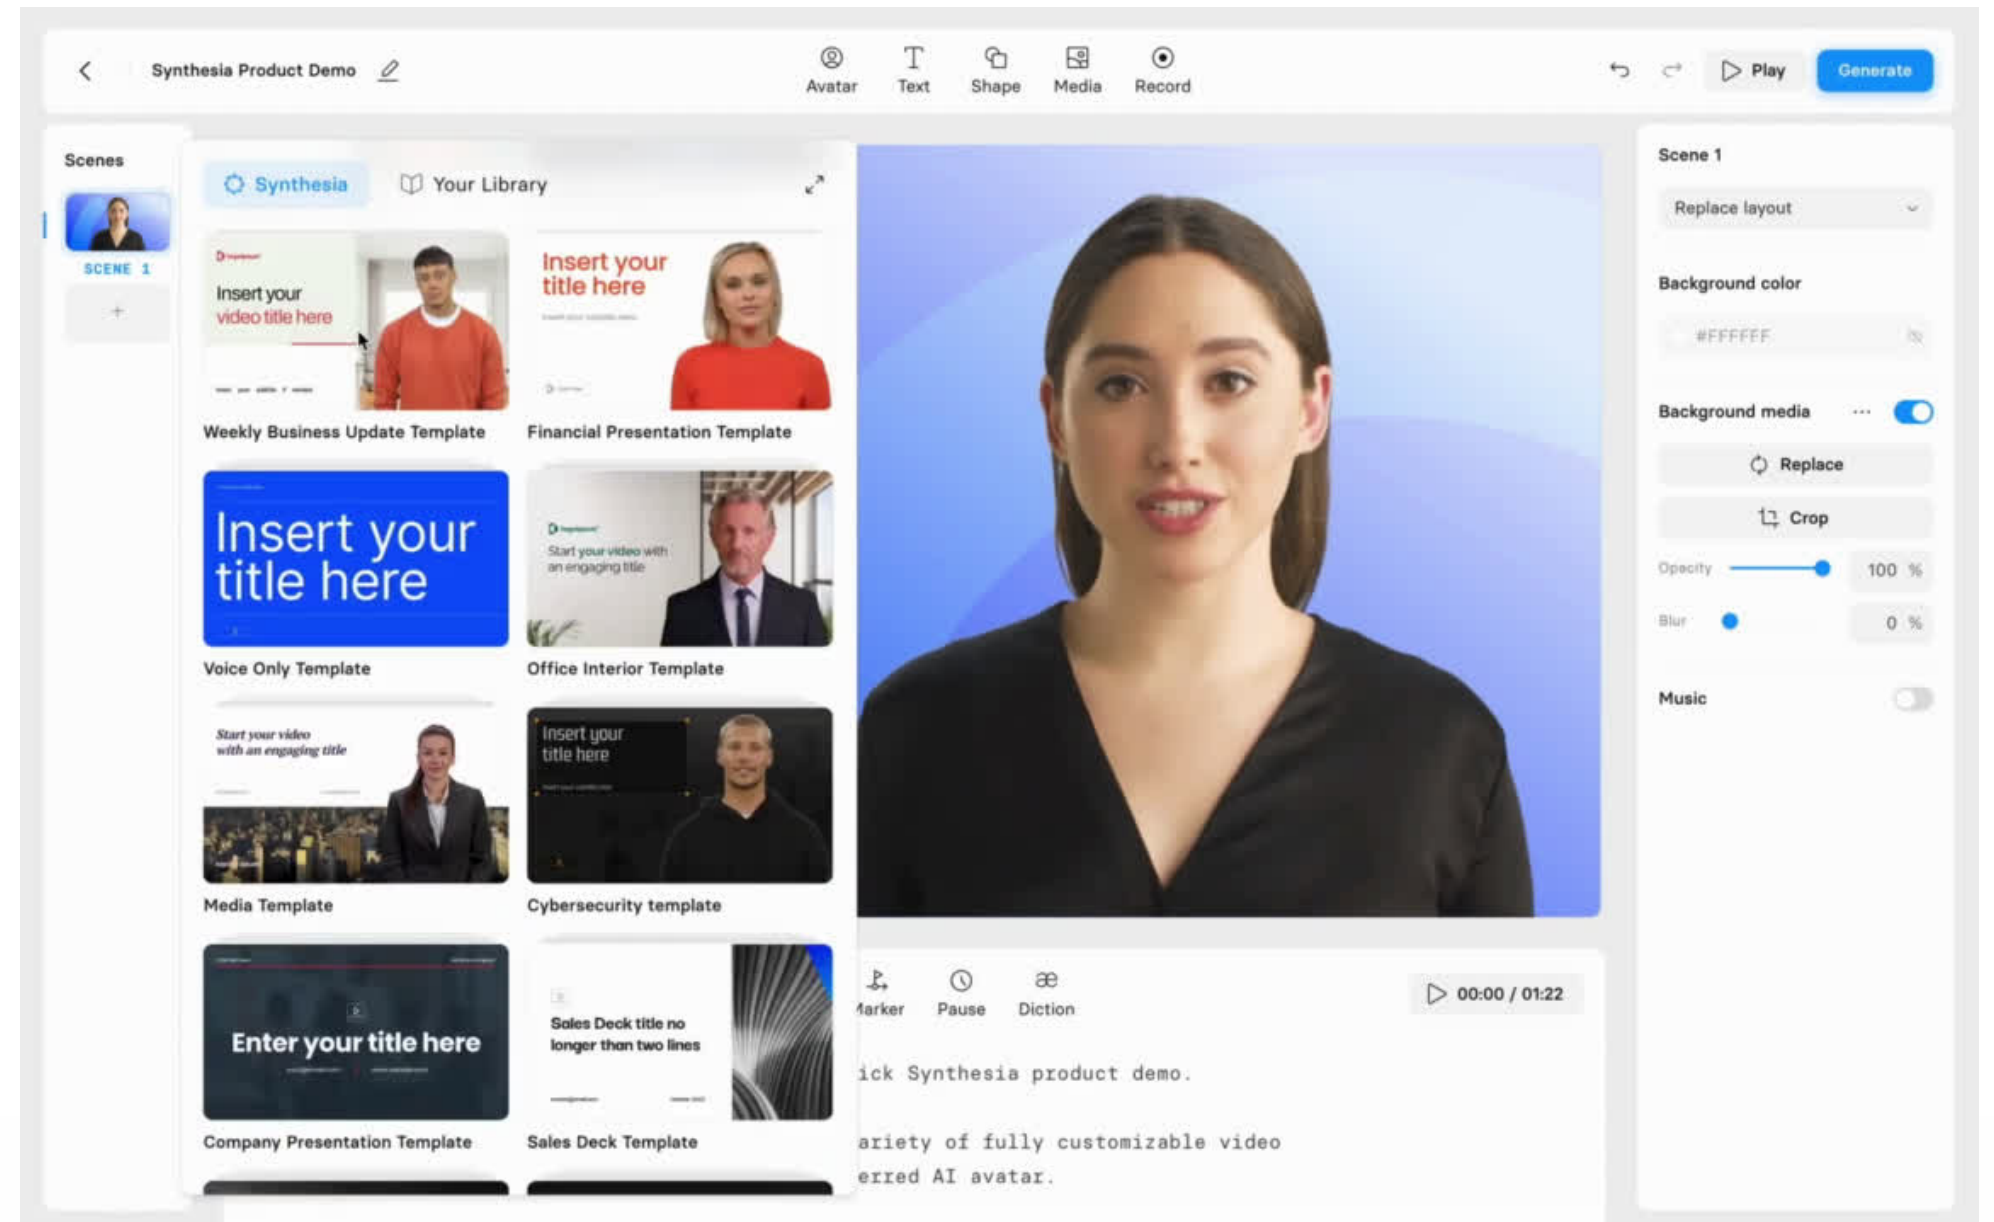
Synthesia Product Demo

Avatar Text Shape Media Record

Play Generate

Scenes

SCENE 1

+

Synthesia Your Library

Insert your video title here

Weekly Business Update Template

Insert your title here

Financial Presentation Template

Insert your title here

Voice Only Template

Start your video with an engaging title

Office Interior Template

Start your video with an engaging title

Media Template

Insert your title here

Cybersecurity template

Enter your title here

Company Presentation Template

Sales Deck title no longer than two lines

Sales Deck Template

Marker Pause Diction

00:00 / 01:22

ick Synthesia product demo.

ariety of fully customizable video
erred AI avatar.

Scene 1

Replace layout

Background color

#FFFFFF

Background media ···

Replace

Crop

Opacity 100 %

Blur 0 %

Music